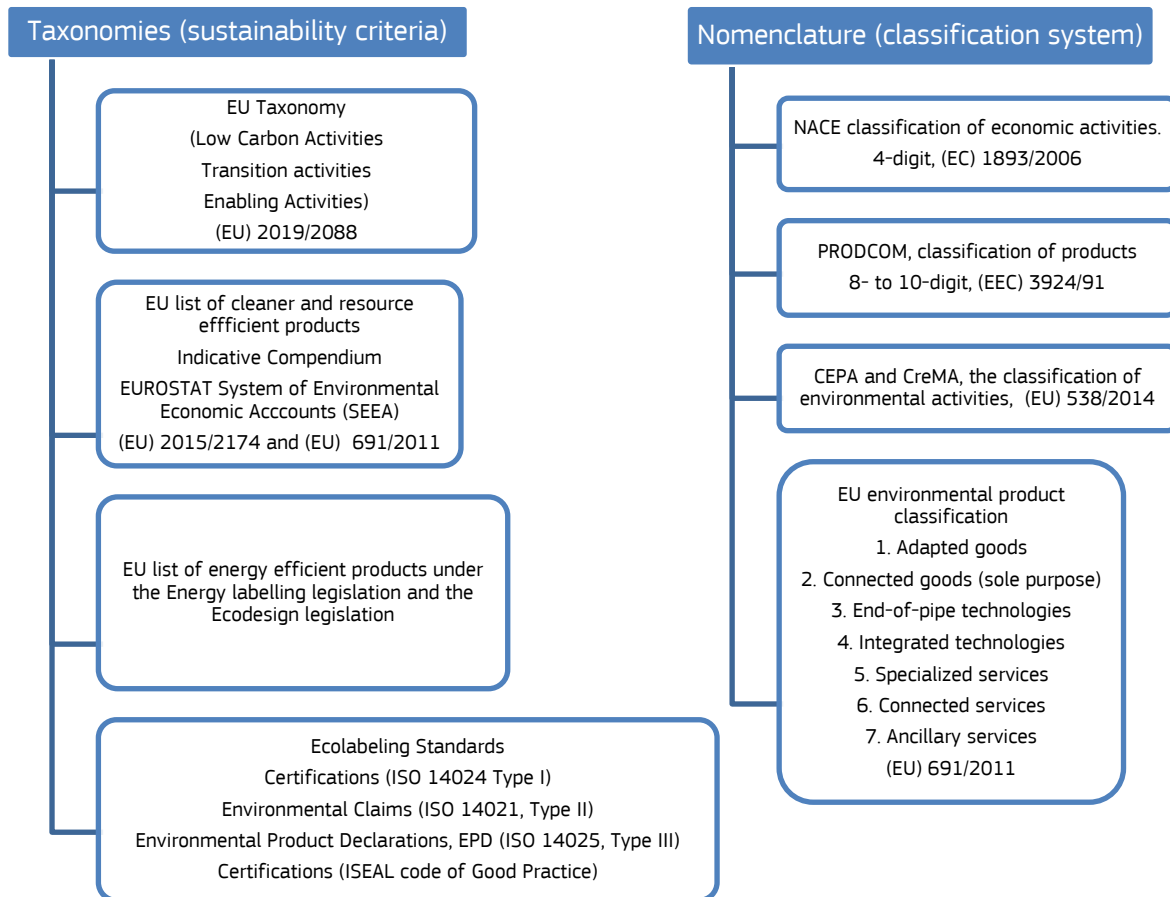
Taxonomies (sustainability criteria)

EU Taxonomy
(Low Carbon Activities
Transition activities
Enabling Activities)
(EU) 2019/2088

EU list of cleaner and resource effficient products
Indicative Compendium
EUROSTAT System of Environmental Economic Acccounts (SEEA)
(EU) 2015/2174 and (EU) 691/2011

EU list of energy efficient products under the Energy labelling legislation and the Ecodesign legislation

Ecolabeling Standards
Certifications (ISO 14024 Type I)
Environmental Claims (ISO 14021, Type II)
Environmental Product Declarations, EPD (ISO 14025, Type III)
Certifications (ISEAL code of Good Practice)

Nomenclature (classification system)

NACE classification of economic activities.
4-digit, (EC) 1893/2006

PRODCOM, classification of products
8- to 10-digit, (EEC) 3924/91

CEPA and CreMA, the classification of environmental activities, (EU) 538/2014

EU environmental product classification
1. Adapted goods
2. Connected goods (sole purpose)
3. End-of-pipe technologies
4. Integrated technologies
5. Specialized services
6. Connected services
7. Ancillary services
(EU) 691/2011